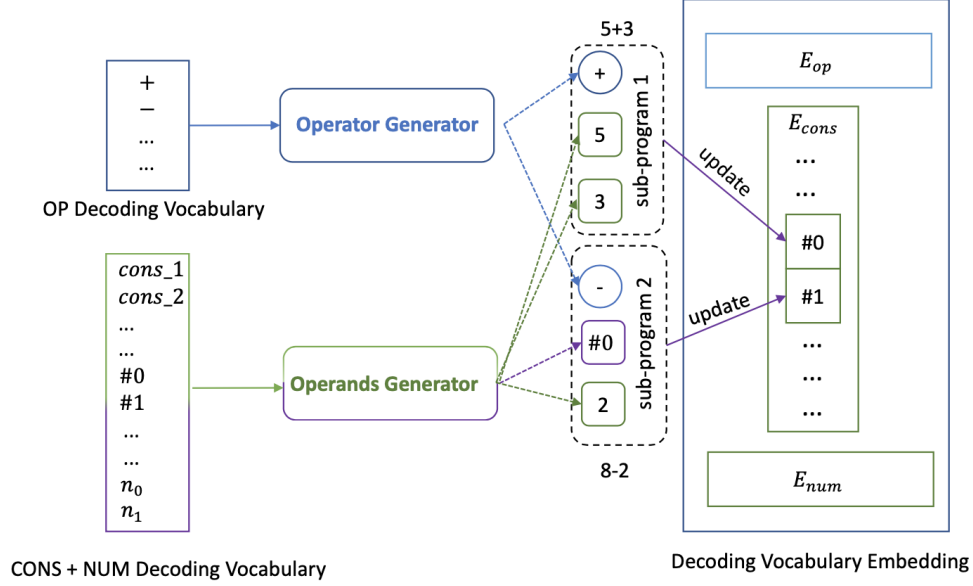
+
−
…
…

OP Decoding Vocabulary

Operator Generator

$cons\_1$
$cons\_2$
…
…
#0
#1
…
…
$n_0$
$n_1$

CONS + NUM Decoding Vocabulary

Operands Generator

5+3

+
5
3
sub-program 1

-
#0
2
sub-program 2

8-2

update

update

$E_{op}$

$E_{cons}$
…
…
#0
#1
…
…
…

$E_{num}$

Decoding Vocabulary Embedding